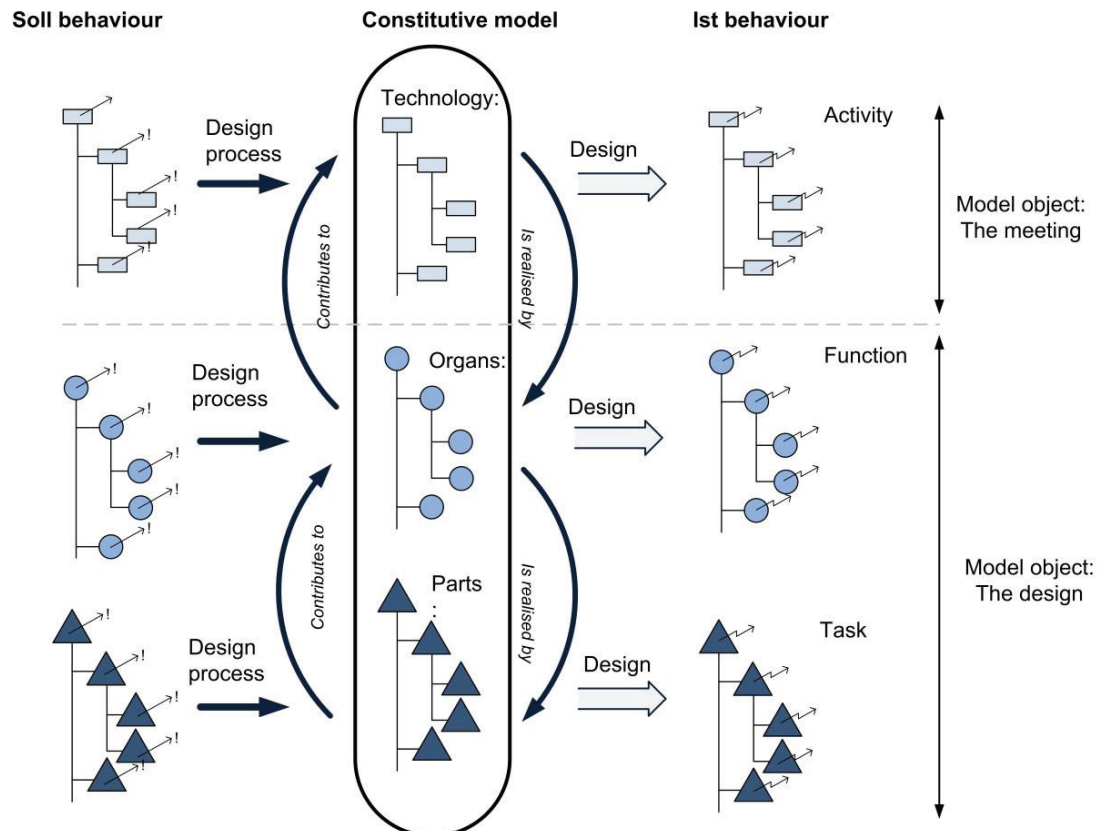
Soll behaviour

Constitutive model

Ist behaviour

Design process

Technology:

Design

Activity

Model object: The meeting

Contributes to

Is realised by

Design process

Organs:

Design

Function

Model object: The design

Contributes to

Is realised by

Design process

Parts :

Design

Task